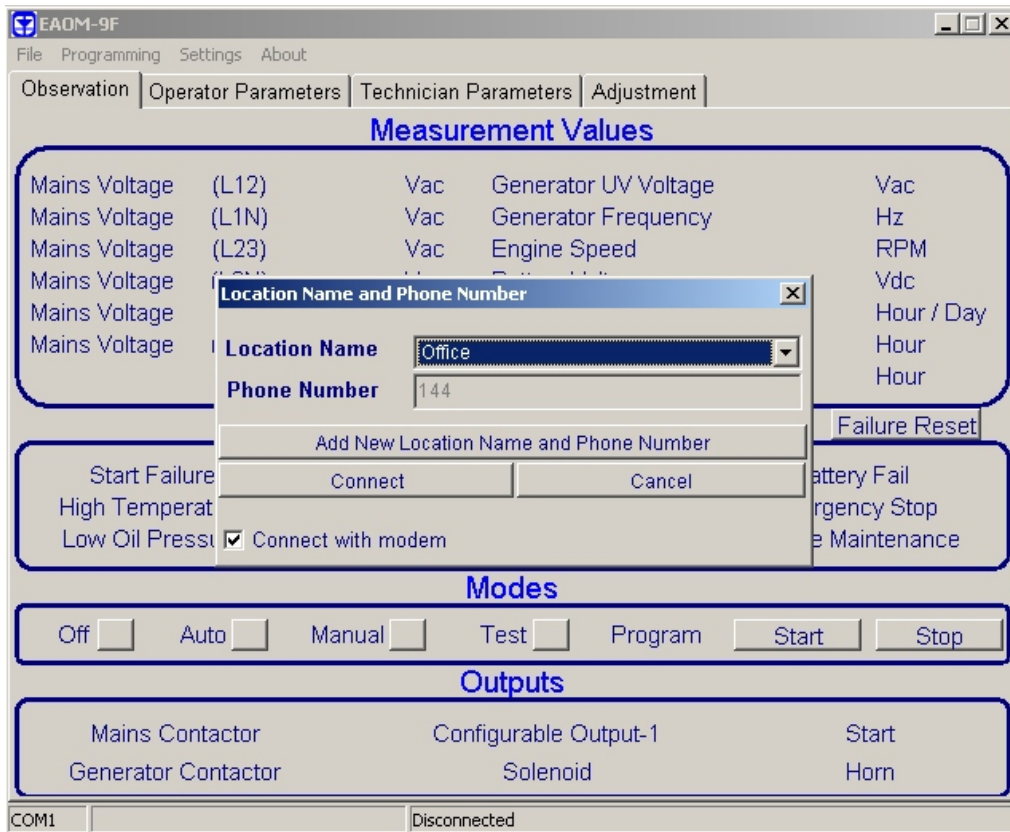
EAOM-9F

File Programming Settings About

Observation | Operator Parameters | Technician Parameters | Adjustment

Measurement Values

Mains Voltage (L12) Vac
Mains Voltage (L1N) Vac
Mains Voltage (L23) Vac
Mains Voltage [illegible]
Mains Voltage
Mains Voltage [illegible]

Generator UV Voltage Vac
Generator Frequency Hz
Engine Speed RPM
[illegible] Vdc
Hour / Day
Hour
Hour

Failure Reset

Start Failure
High Temperat
Low Oil Pressu

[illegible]attery Fail
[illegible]rgency Stop
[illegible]e Maintenance

Location Name and Phone Number

Location Name Office
Phone Number 144

Add New Location Name and Phone Number

Connect Cancel

Connect with modem

Modes

Off Auto Manual Test Program Start Stop

Outputs

Mains Contactor
Generator Contactor
Configurable Output-1
Solenoid
Start
Horn

COM1 Disconnected